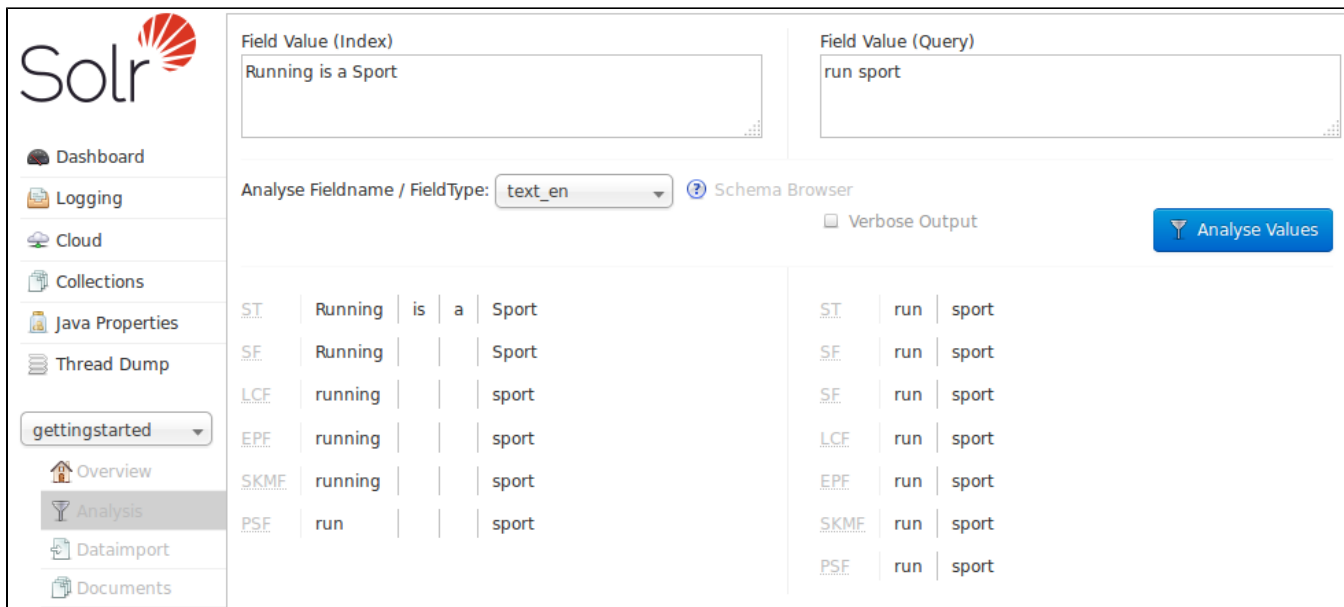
Solr

Dashboard
Logging
Cloud
Collections
Java Properties
Thread Dump

gettingstarted
Overview
Analysis
Dataimport
Documents

Field Value (Index)
Running is a Sport

Field Value (Query)
run sport

Analyse Fieldname / FieldType: text_en
Schema Browser
Verbose Output
Analyse Values

| ST | Running | is | a | Sport |
|---|---|---|---|---|
| SF | Running | | | Sport |
| LCF | running | | | sport |
| EPF | running | | | sport |
| SKMF | running | | | sport |
| PSF | run | | | sport |

| ST | run | sport |
|---|---|---|
| SF | run | sport |
| SF | run | sport |
| LCF | run | sport |
| EPF | run | sport |
| SKMF | run | sport |
| PSF | run | sport |